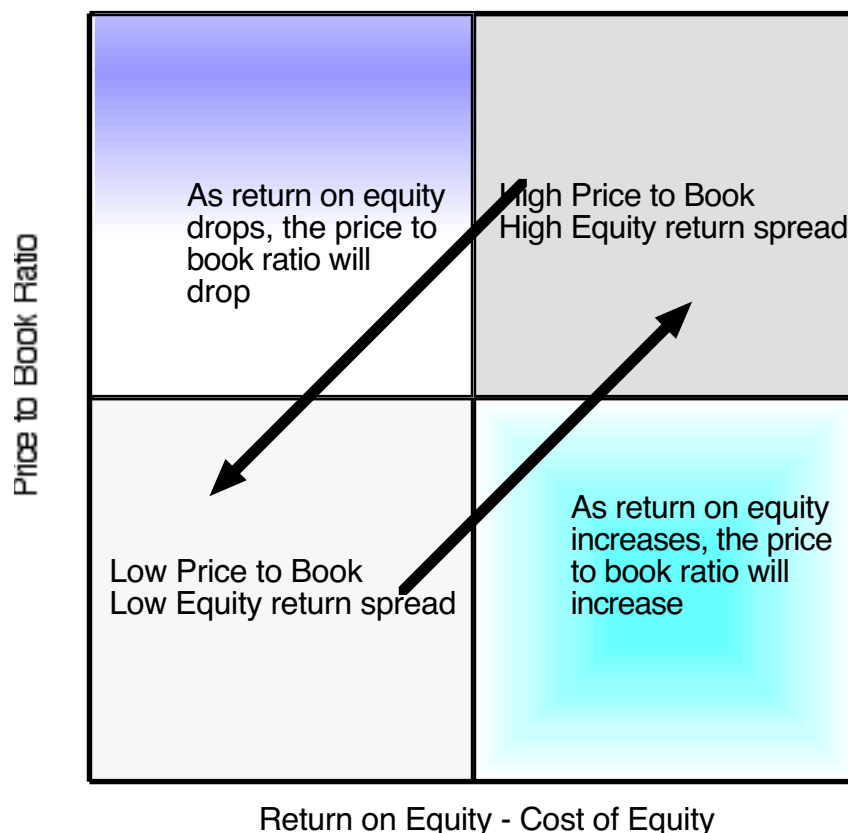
Price to Book Ratio

As return on equity drops, the price to book ratio will drop

High Price to Book
High Equity return spread

Low Price to Book
Low Equity return spread

As return on equity increases, the price to book ratio will increase

Return on Equity - Cost of Equity